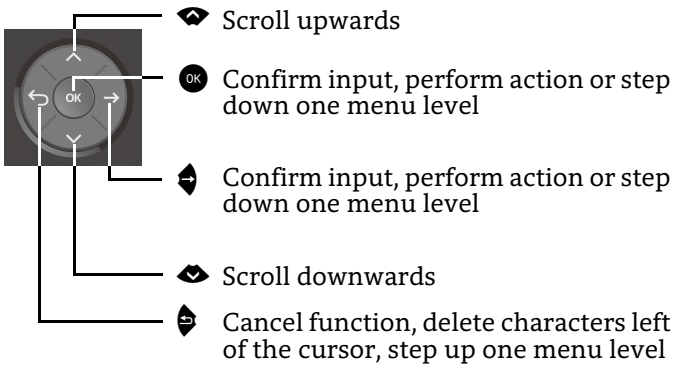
OK

Scroll upwards

OK Confirm input, perform action or step down one menu level

Confirm input, perform action or step down one menu level

Scroll downwards

Cancel function, delete characters left of the cursor, step up one menu level